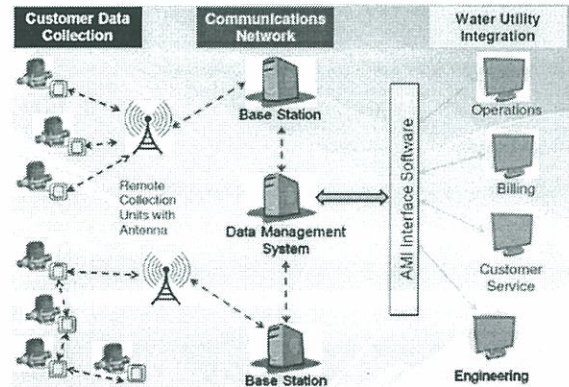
Customer Data Collection

Communications Network

Water Utility Integration

Base Station

Operations

Remote Collection Units with Antenna

Data Management System

AMI Interface Software

Billing

Customer Service

Base Station

Engineering